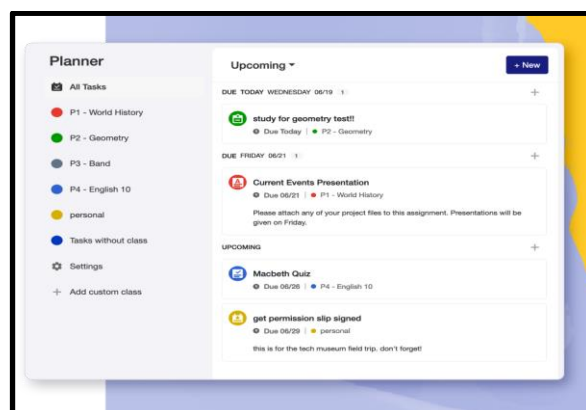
Planner

All Tasks

P1 - World History

P2 - Geometry

P3 - Band

P4 - English 10

personal

Tasks without class

Settings

Add custom class

Upcoming

+ New

DUE TODAY WEDNESDAY 06/19 1

study for geometry test!!

Due Today | P2 - Geometry

DUE FRIDAY 06/21 1

Current Events Presentation

Due 06/21 | P1 - World History

Please attach any of your project files to this assignment. Presentations will be given on Friday.

UPCOMING

Macbeth Quiz

Due 06/26 | P4 - English 10

get permission slip signed

Due 06/29 | personal

this is for the tech museum field trip. don't forget!